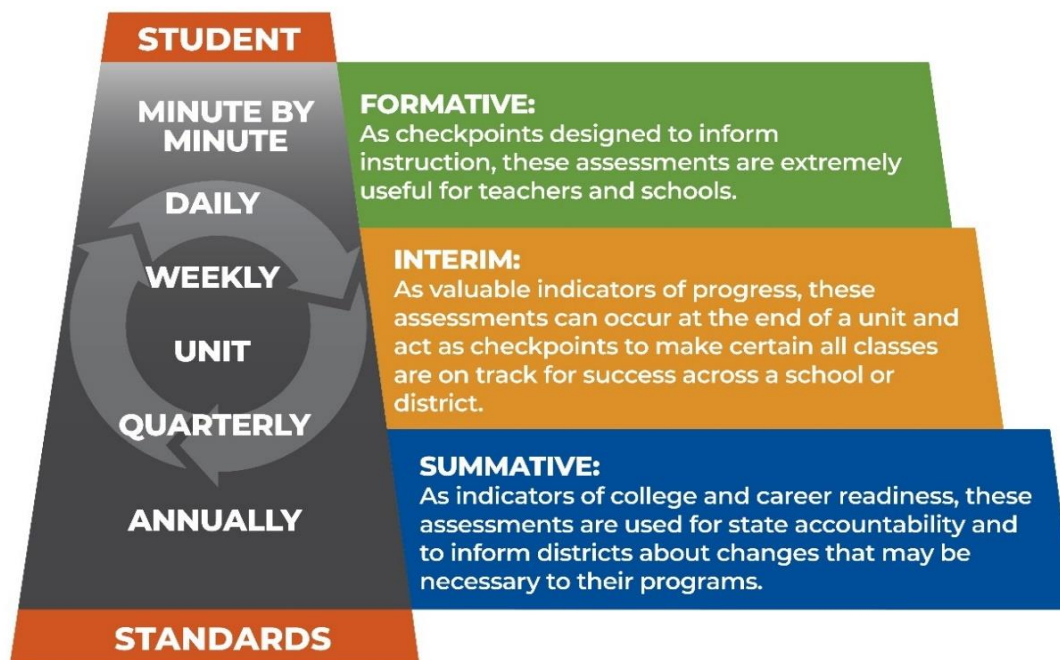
STUDENT

MINUTE BY MINUTE

DAILY

WEEKLY

UNIT

QUARTERLY

ANNUALLY

STANDARDS

FORMATIVE:
As checkpoints designed to inform instruction, these assessments are extremely useful for teachers and schools.

INTERIM:
As valuable indicators of progress, these assessments can occur at the end of a unit and act as checkpoints to make certain all classes are on track for success across a school or district.

SUMMATIVE:
As indicators of college and career readiness, these assessments are used for state accountability and to inform districts about changes that may be necessary to their programs.